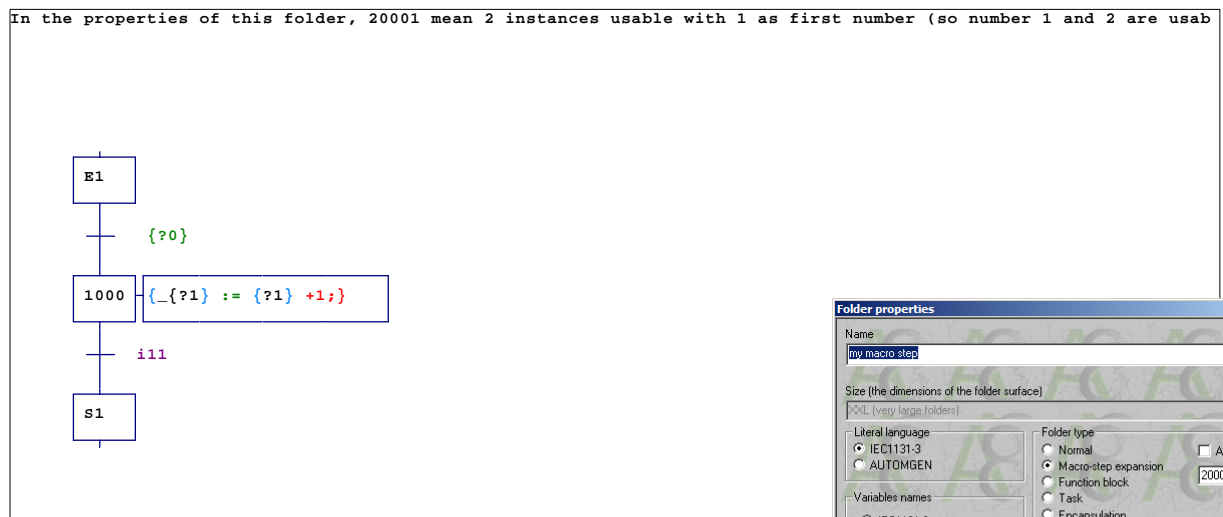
In the properties of this folder, 20001 mean 2 instances usable with 1 as first number (so number 1 and 2 are usab

E1

{?0}

1000

{_{?1} := {?1} +1;}

i11

S1

Folder properties

Name

my macro step

Size (the dimensions of the folder surface)

XXL (very large folders)

Literal language

IEC1131-3

AUTOMGEN

Folder type

Normal

Macro-step expansion

Function block

Task

Encapsulation

A

2000

Variables names

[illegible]